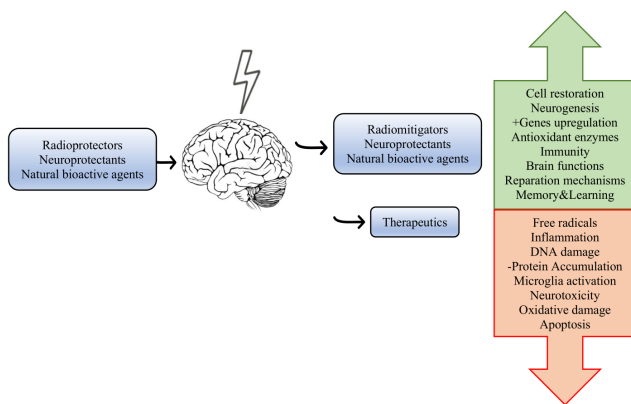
Radioprotectors
Neuroprotectants
Natural bioactive agents

Radiomitigators
Neuroprotectants
Natural bioactive agents

Therapeutics

Cell restoration
Neurogenesis
+Genes upregulation
Antioxidant enzymes
Immunity
Brain functions
Reparation mechanisms
Memory&Learning

Free radicals
Inflammation
DNA damage
-Protein Accumulation
Microglia activation
Neurotoxicity
Oxidative damage
Apoptosis